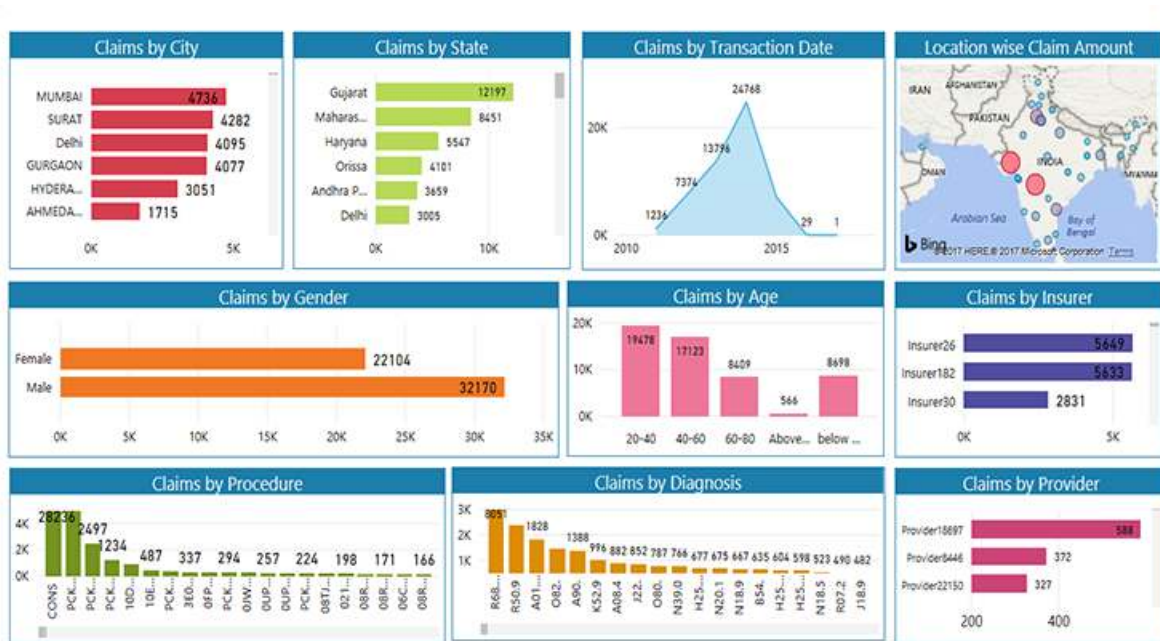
Claims by City

MUMBAI 4736
SURAT 4282
Delhi 4095
GURGAON 4077
HYDERA... 3051
AHMEDA... 1715

0K 5K

Claims by State

Gujarat 12197
Maharas... 8451
Haryana 5547
Orissa 4101
Andhra P... 3659
Delhi 3005

0K 10K

Claims by Transaction Date

24768
20K
13796
7374
1236
29 1
0K
2010 2015

Location wise Claim Amount

IRAN AFGHANISTAN PAKISTAN INDIA OMAN MYANMAR Arabian Sea Bay of Bengal
Bing © 2017 HERE © 2017 Microsoft Corporation Terms

Claims by Gender

Female 22104
Male 32170

0K 5K 10K 15K 20K 25K 30K 35K

Claims by Age

20K
19478 17123
10K
8409 566 8698
0K
20-40 40-60 60-80 Above... below ...

Claims by Insurer

Insurer26 5649
Insurer182 5633
Insurer30 2831

0K 5K

Claims by Procedure

4K 28236
2497
2K
1234
0K
487 337 294 257 224 198 171 166
CONS PCK... PCK... PCK... 10D... 10E... PCK... 3E0... 0FP... PCK... 0JW... 0UP... 0UP... PCK... 0BT... 021... 0BR... 0BR... 06C... 0BR...

Claims by Diagnosis

3K 8051
2K 1828
1388
1K
996 882 852 787 766 677 675 667 635 604 598 523 490 482
R68... R50.9 A01... O82... A90... K52.9 A08.4 J22... O80... N39.0 H25... N20.1 N18.9 B54... H25... H25... N18.5 R07.2 J18.9

Claims by Provider

Provider18697 588
Provider8446 372
Provider22150 327

200 400